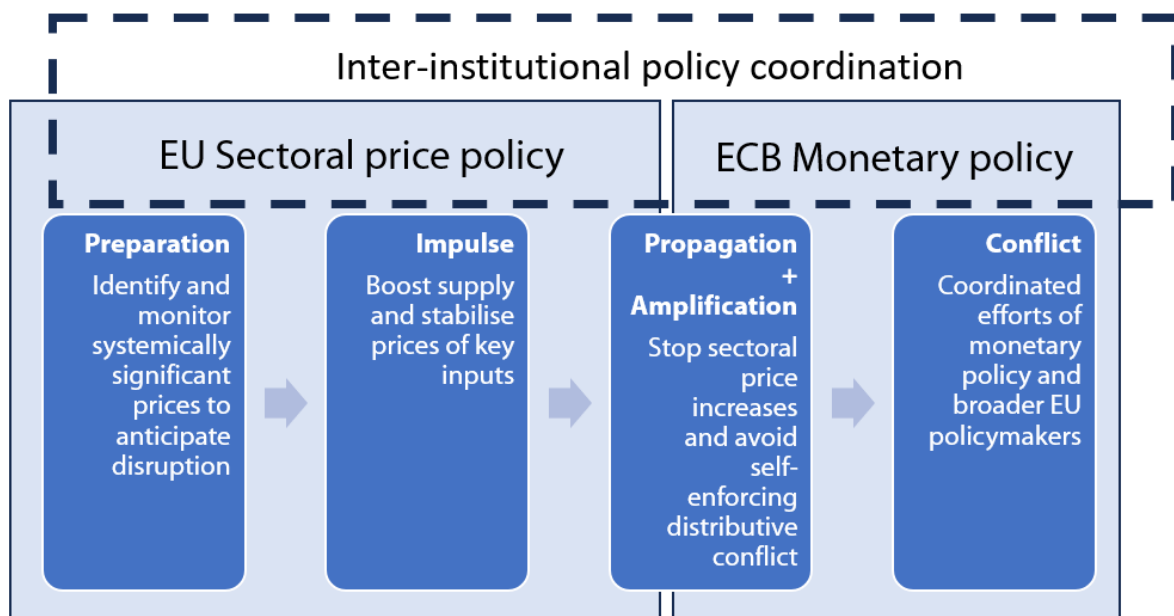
Inter-institutional policy coordination

EU Sectoral price policy

ECB Monetary policy

Preparation
Identify and monitor systemically significant prices to anticipate disruption

Impulse
Boost supply and stabilise prices of key inputs

Propagation + Amplification
Stop sectoral price increases and avoid self-enforcing distributive conflict

Conflict
Coordinated efforts of monetary policy and broader EU policymakers